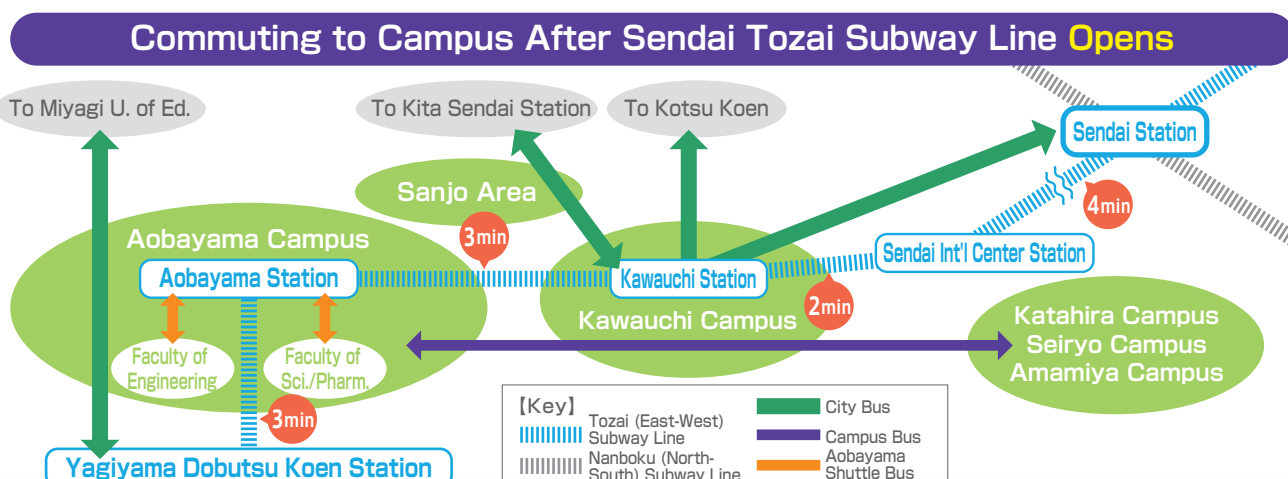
Commuting to Campus After Sendai Tozai Subway Line Opens

To Miyagi U. of Ed.

To Kita Sendai Station

To Kotsu Koen

Sendai Station

Sanjo Area

4min

3min

Aobayama Campus

Aobayama Station

Kawauchi Station

Sendai Int'l Center Station

2min

Kawauchi Campus

Katahira Campus
Seiryo Campus
Amamiya Campus

Faculty of Engineering

Faculty of Sci./Pharm.

3min

Yagiyama Dobutsu Koen Station

【Key】

Tozai (East-West) Subway Line

Nanboku (North-South) Subway Line

City Bus

Campus Bus

Aobayama Shuttle Bus